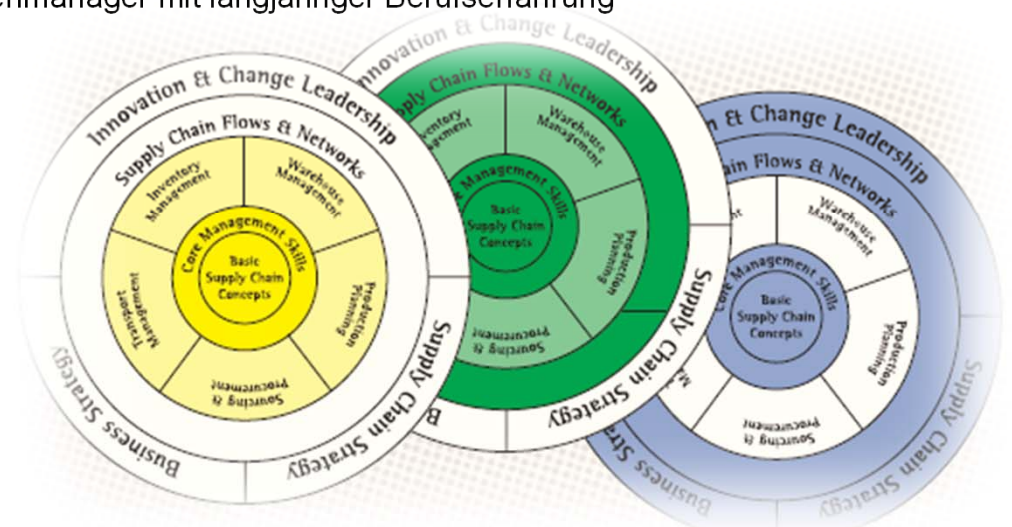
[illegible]chmanager mit langjähriger Berufserfahrung

Innovation & Change Leadership
Supply Chain Flows & Networks
Inventory Management
Warehouse Management
Core Management Skills
Basic Supply Chain Concepts
Transport Management
Production Planning
Sourcing & Procurement
Supply Chain Strategy
Business Strategy

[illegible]nnovation & Change Leadership
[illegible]pply Chain Flows & Networks
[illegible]ventory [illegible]agement
Warehouse Management
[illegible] Management Skills
Basic Supply Chain Concepts
Production Planning
Sourcing & Procurement
Supply Chain Strategy
B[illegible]

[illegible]n & Change Leadership
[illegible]ain Flows & Networks
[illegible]t
Warehouse Management
Core Management Skills
Basic Supply Chain Concepts
Production Planning
Sourcing & Procurement
Supply Chain Strategy
Business Stra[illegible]